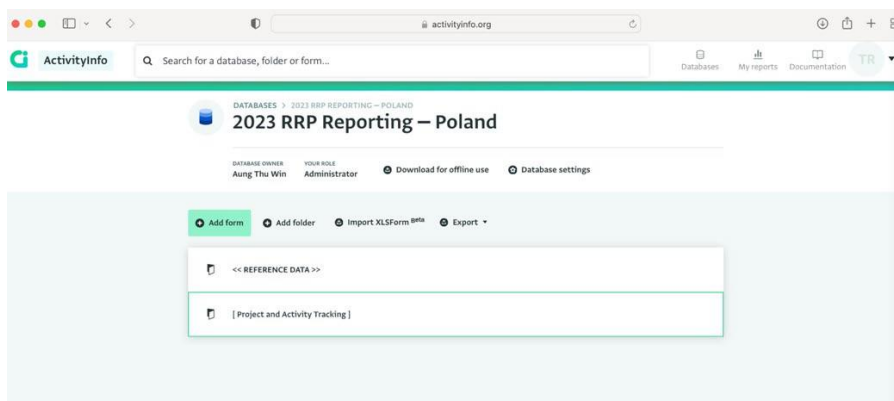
activityinfo.org

ActivityInfo

Search for a database, folder or form...

Databases My reports Documentation TR

DATABASES > 2023 RRP REPORTING – POLAND

2023 RRP Reporting – Poland

DATABASE OWNER
Aung Thu Win

YOUR ROLE
Administrator

Download for offline use

Database settings

Add form

Add folder

Import XLSForm Beta

Export

<< REFERENCE DATA >>

[ Project and Activity Tracking ]